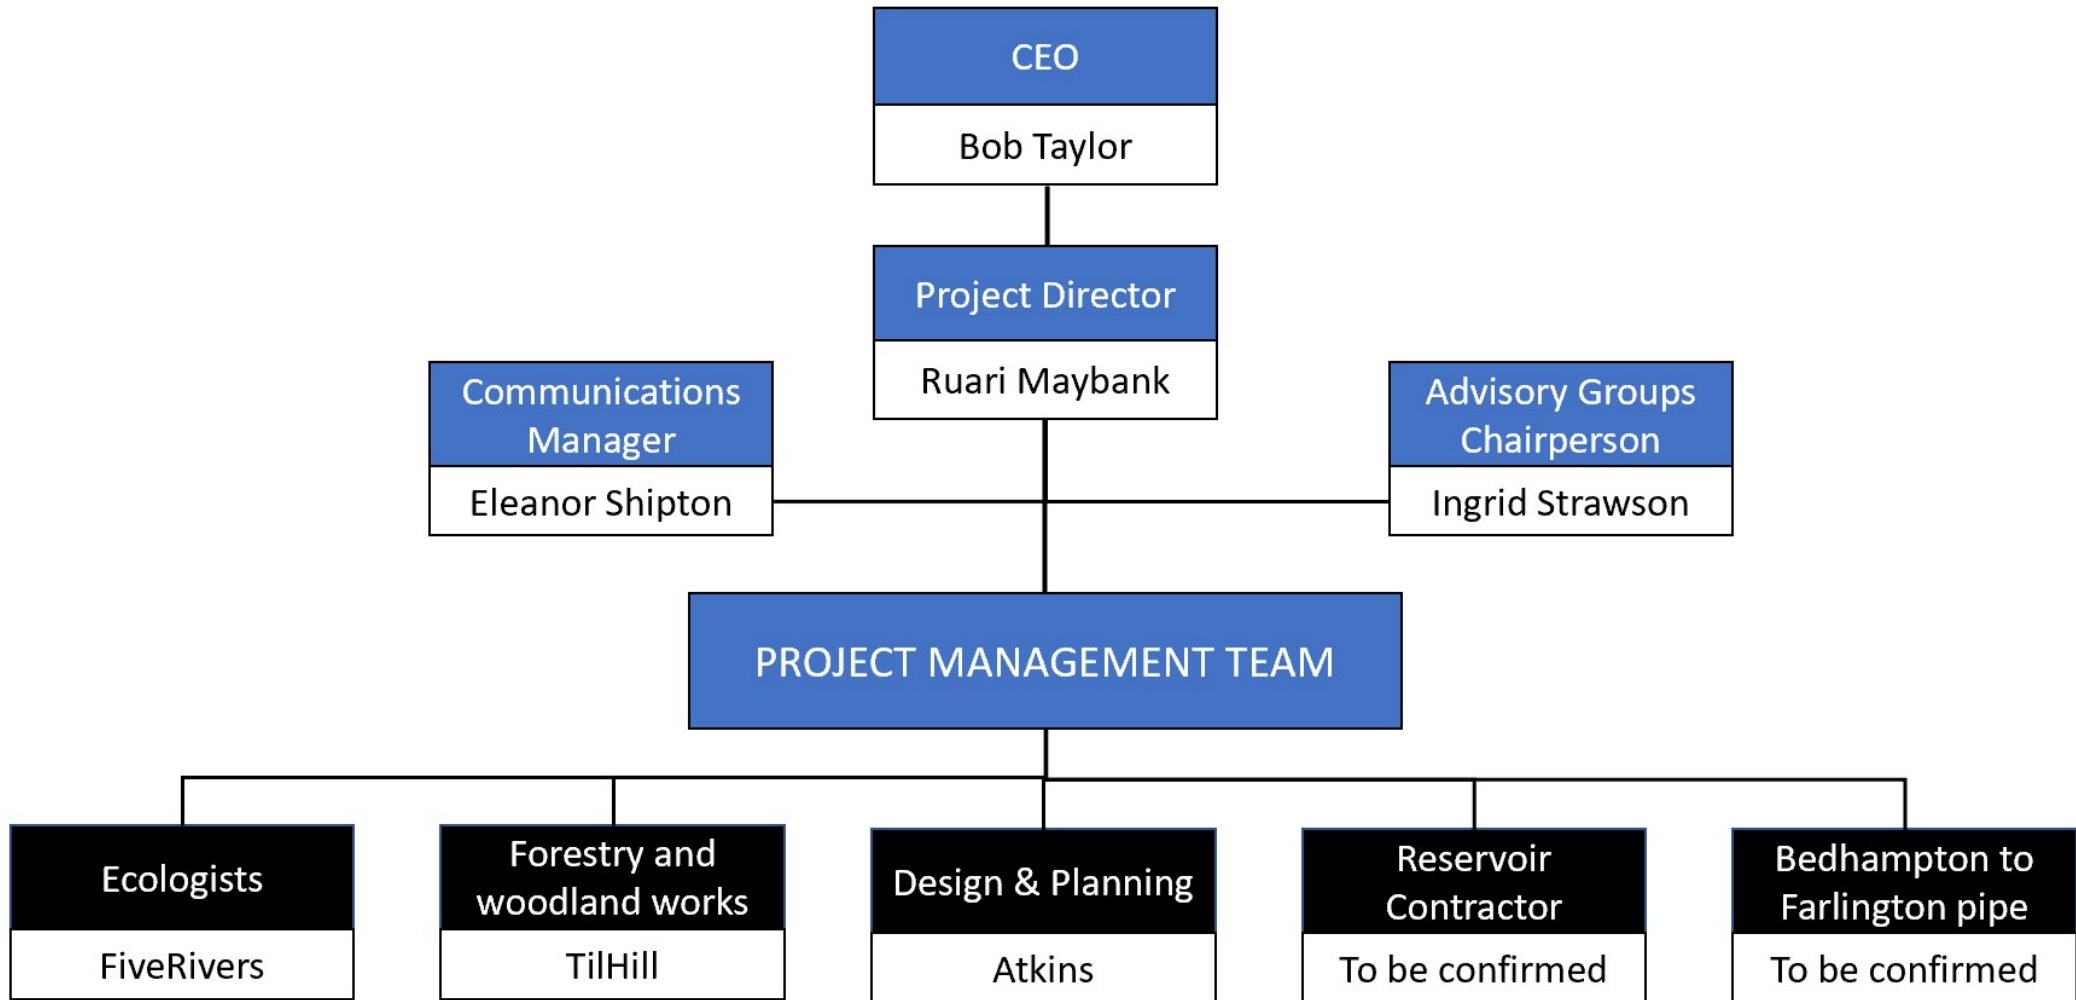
CEO
Bob Taylor

Project Director
Ruari Maybank

Communications Manager
Eleanor Shipton

Advisory Groups Chairperson
Ingrid Strawson

PROJECT MANAGEMENT TEAM

Ecologists
FiveRivers

Forestry and woodland works
TilHill

Design & Planning
Atkins

Reservoir Contractor
To be confirmed

Bedhampton to Farlington pipe
To be confirmed